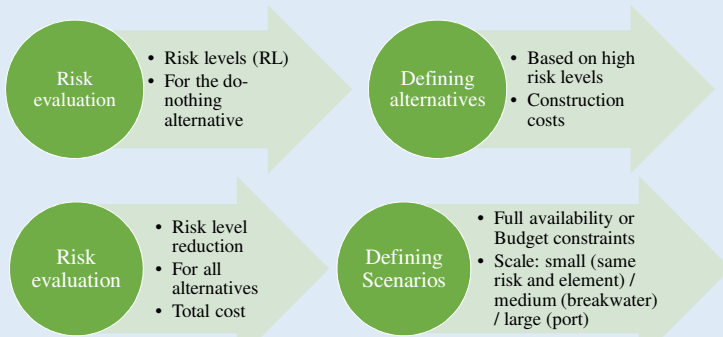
Risk evaluation

- Risk levels (RL)
- For the do-nothing alternative

Defining alternatives

- Based on high risk levels
- Construction costs

Risk evaluation

- Risk level reduction
- For all alternatives
- Total cost

Defining Scenarios

- Full availability or Budget constraints
- Scale: small (same risk and element) / medium (breakwater) / large (port)